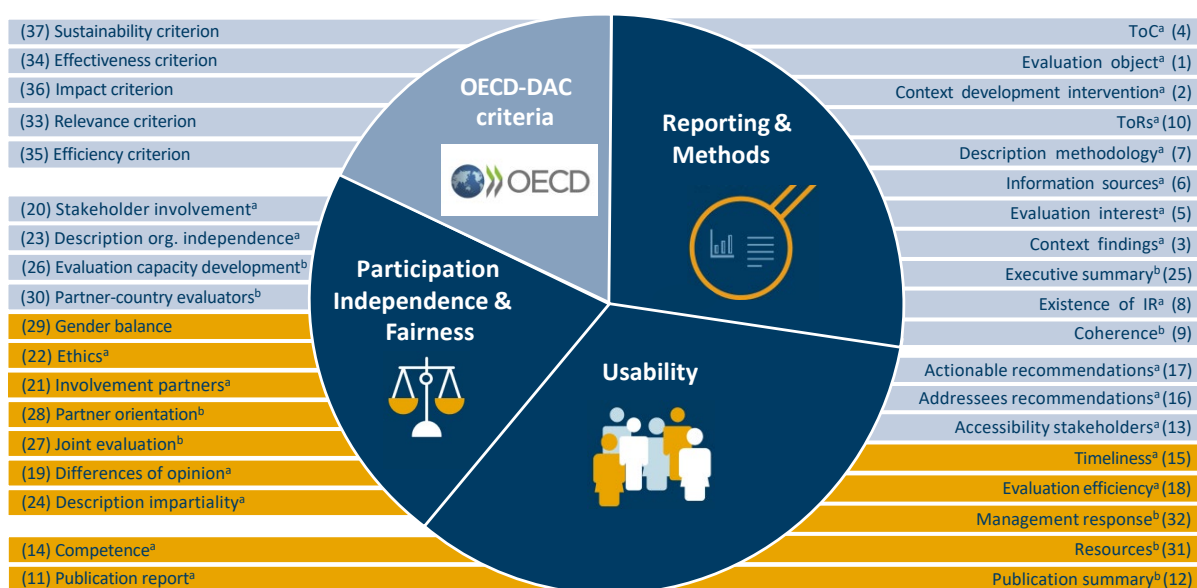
(37) Sustainability criterion
(34) Effectiveness criterion
(36) Impact criterion
(33) Relevance criterion
(35) Efficiency criterion

(20) Stakeholder involvement$^a$
(23) Description org. independence$^a$
(26) Evaluation capacity development$^b$
(30) Partner-country evaluators$^b$
(29) Gender balance
(22) Ethics$^a$
(21) Involvement partners$^a$
(28) Partner orientation$^b$
(27) Joint evaluation$^b$
(19) Differences of opinion$^a$
(24) Description impartiality$^a$

(14) Competence$^a$
(11) Publication report$^a$

OECD-DAC criteria

OECD

Reporting & Methods

Participation Independence & Fairness

Usability

ToC$^a$ (4)
Evaluation object$^a$ (1)
Context development intervention$^a$ (2)
ToRs$^a$ (10)
Description methodology$^a$ (7)
Information sources$^a$ (6)
Evaluation interest$^a$ (5)
Context findings$^a$ (3)
Executive summary$^b$ (25)
Existence of IR$^a$ (8)
Coherence$^b$ (9)
Actionable recommendations$^a$ (17)
Addressees recommendations$^a$ (16)
Accessibility stakeholders$^a$ (13)
Timeliness$^a$ (15)
Evaluation efficiency$^a$ (18)
Management response$^b$ (32)
Resources$^b$ (31)
Publication summary$^b$ (12)